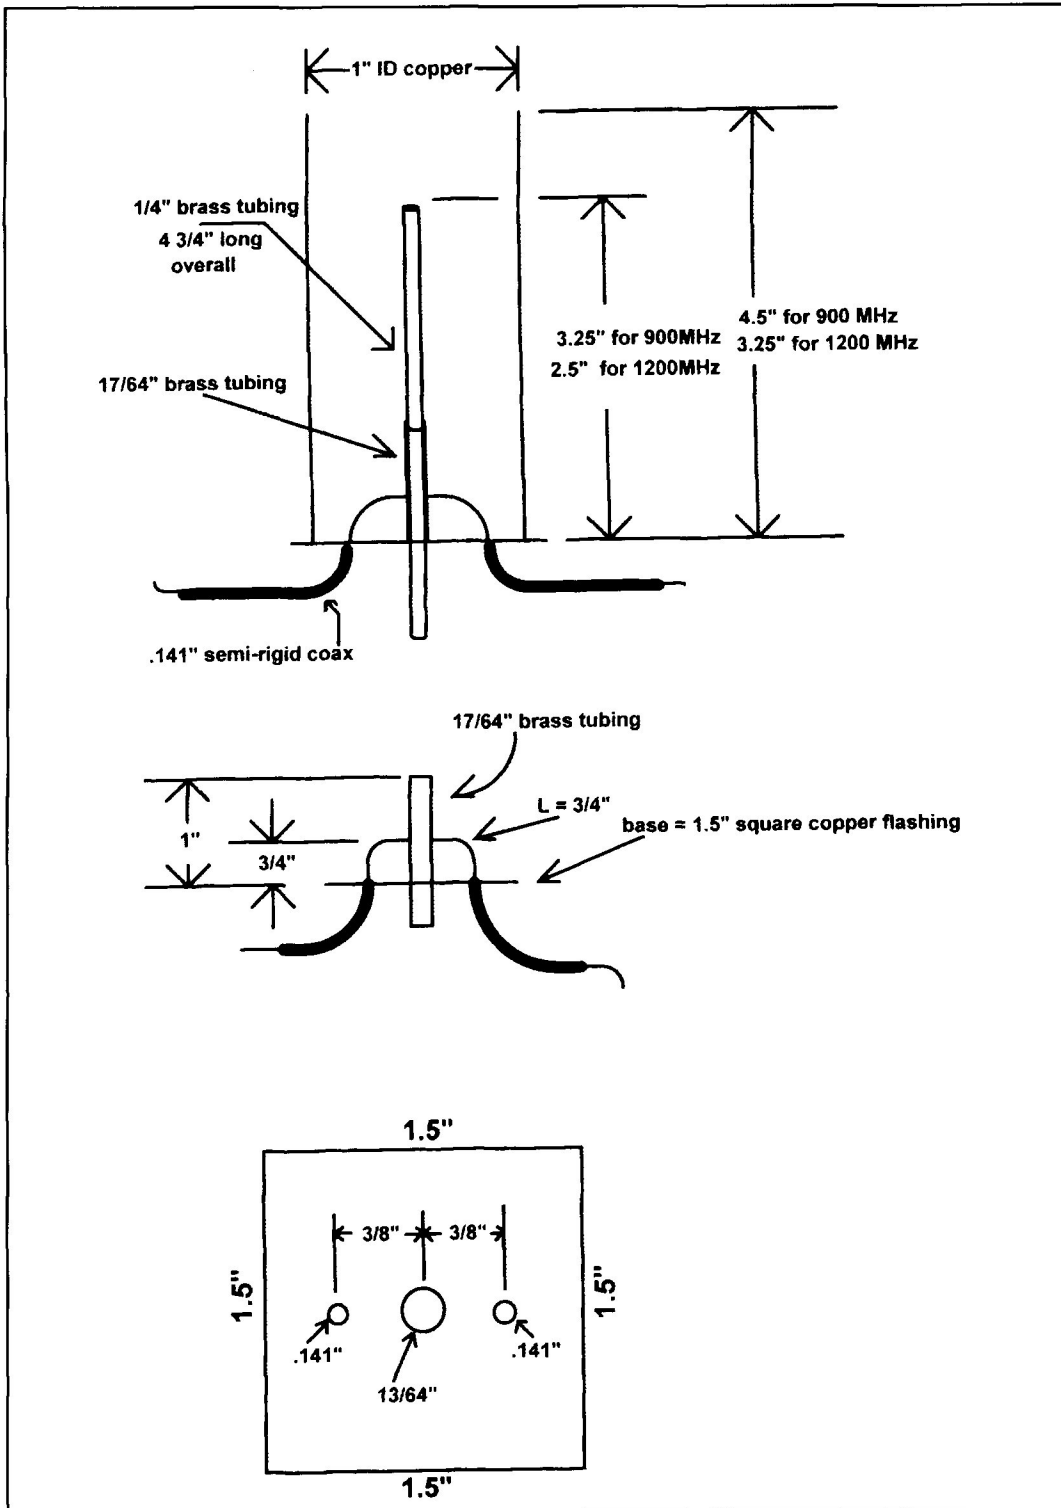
1" ID copper

1/4" brass tubing
4 3/4" long
overall

17/64" brass tubing

3.25" for 900MHz
2.5" for 1200MHz

4.5" for 900 MHz
3.25" for 1200 MHz

.141" semi-rigid coax

17/64" brass tubing

L = 3/4"

base = 1.5" square copper flashing

1"

3/4"

1.5"

3/8" 3/8"

1.5"

1.5"

.141"

.141"

13/64"

1.5"